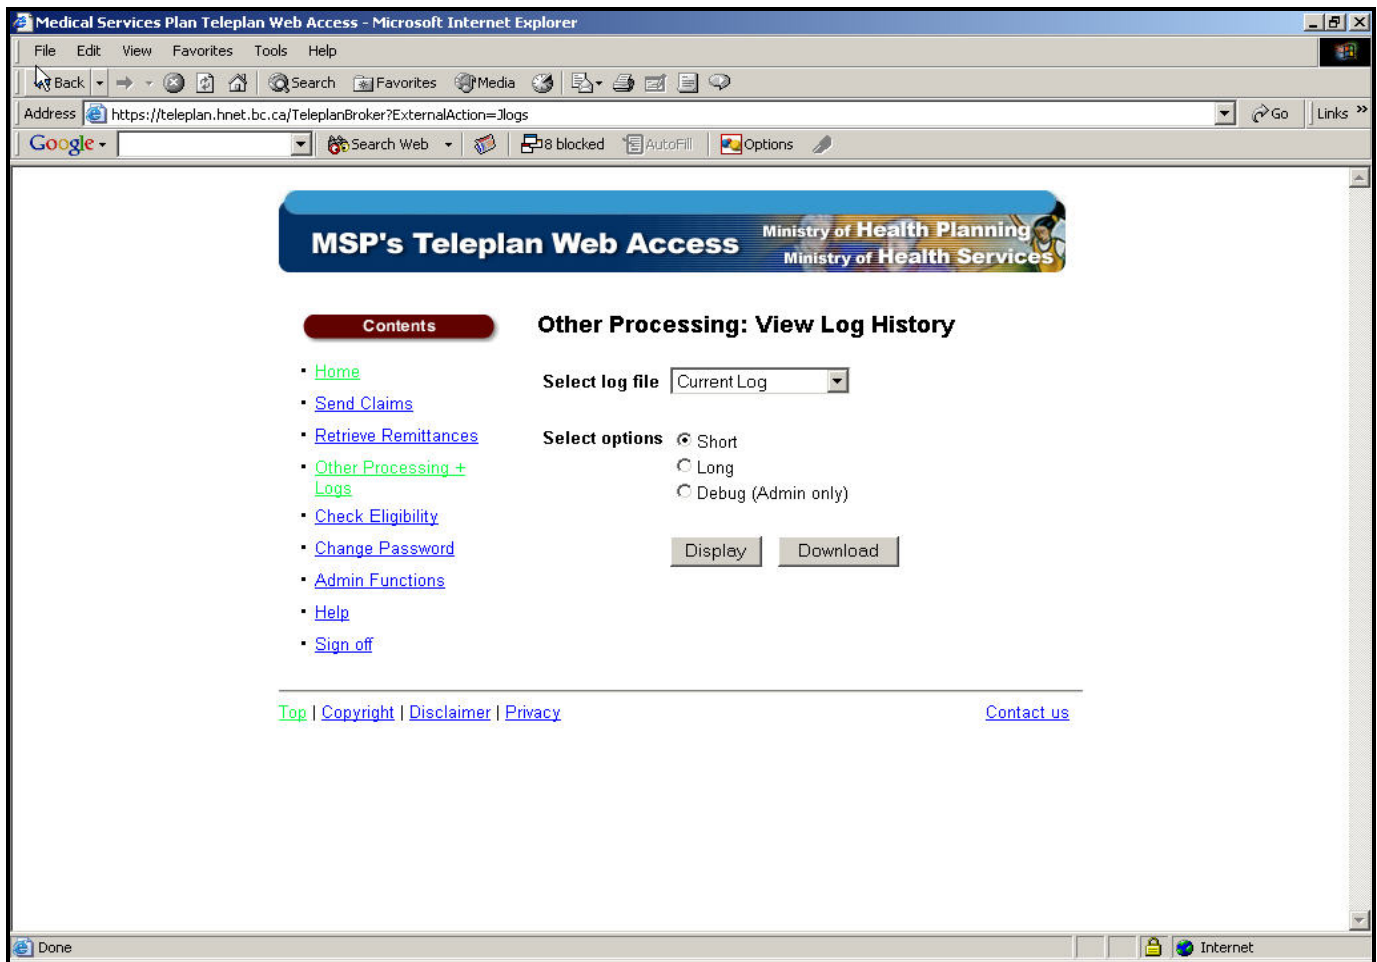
Medical Services Plan Teleplan Web Access - Microsoft Internet Explorer

File Edit View Favorites Tools Help

Back Search Favorites Media

Address https://teleplan.hnet.bc.ca/TeleplanBroker?ExternalAction=Jlogs Go Links »

Google Search Web 8 blocked AutoFill Options

MSP's Teleplan Web Access Ministry of Health Planning Ministry of Health Services

Contents

- Home
- Send Claims
- Retrieve Remittances
- Other Processing + Logs
- Check Eligibility
- Change Password
- Admin Functions
- Help
- Sign off

Other Processing: View Log History

Select log file Current Log

Select options Short Long Debug (Admin only)

Display Download

Top | Copyright | Disclaimer | Privacy Contact us

Done Internet